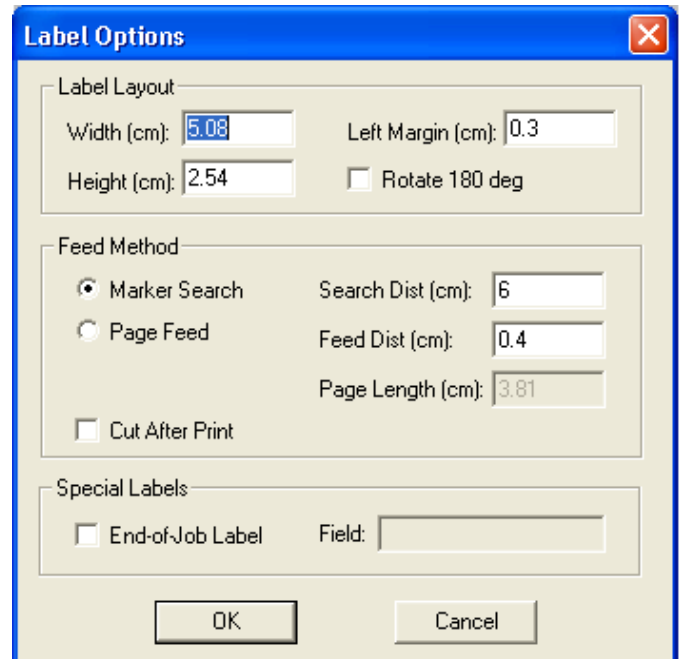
Label Options

Label Layout

Width (cm): 5.08

Left Margin (cm): 0.3

Height (cm): 2.54

Rotate 180 deg

Feed Method

Marker Search

Page Feed

Search Dist (cm): 6

Feed Dist (cm): 0.4

Page Length (cm): 3.81

Cut After Print

Special Labels

End-of-Job Label

Field:

OK

Cancel